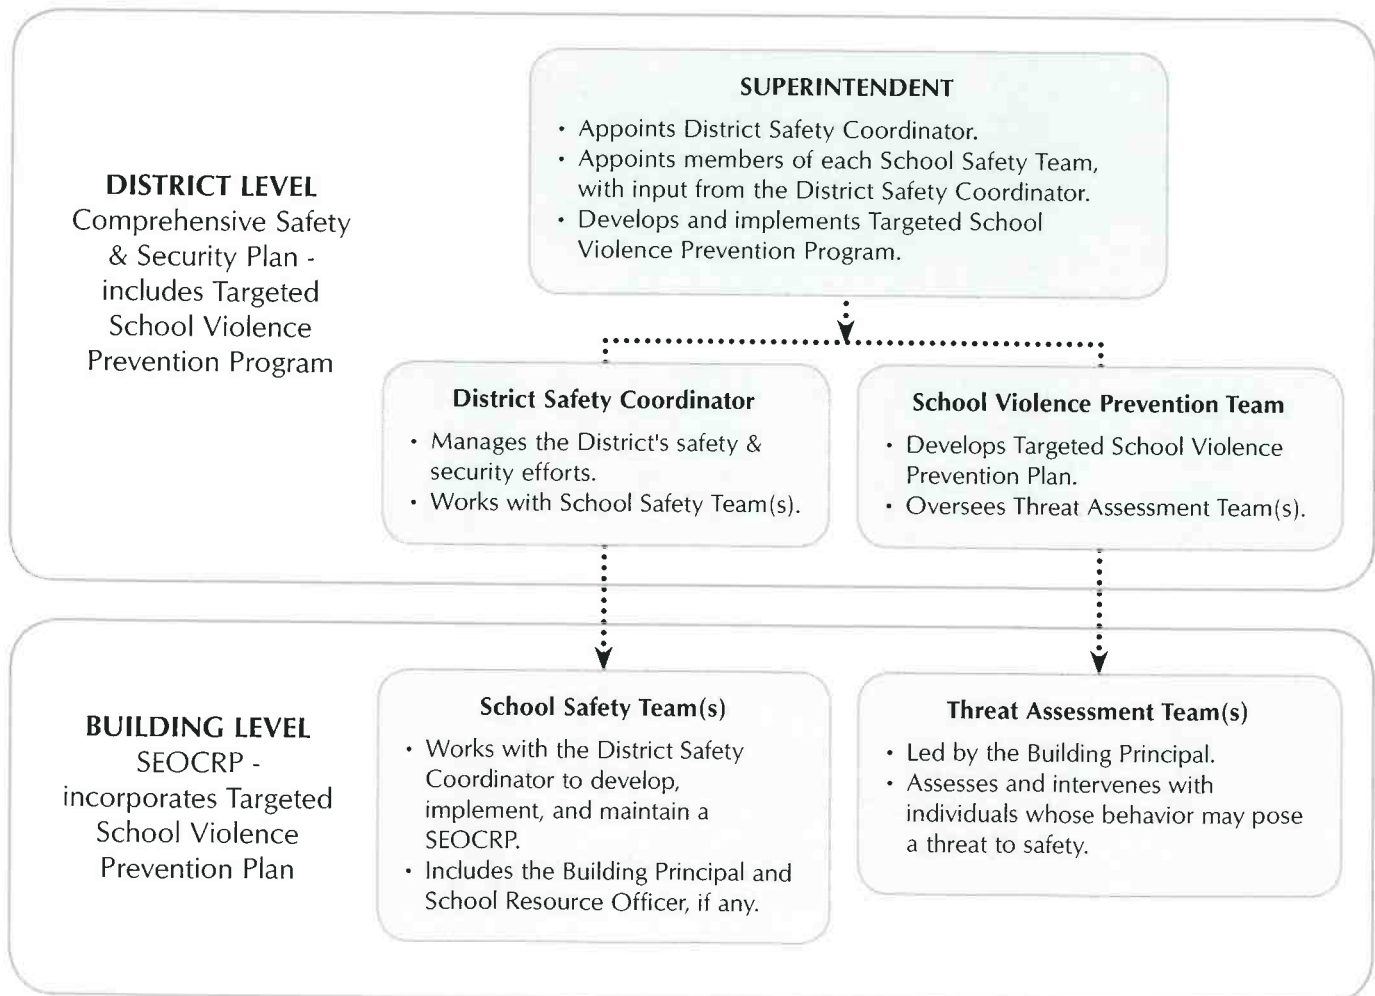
DISTRICT LEVEL
Comprehensive Safety & Security Plan - includes Targeted School Violence Prevention Program

SUPERINTENDENT
• Appoints District Safety Coordinator.
• Appoints members of each School Safety Team, with input from the District Safety Coordinator.
• Develops and implements Targeted School Violence Prevention Program.

District Safety Coordinator
• Manages the District's safety & security efforts.
• Works with School Safety Team(s).

School Violence Prevention Team
• Develops Targeted School Violence Prevention Plan.
• Oversees Threat Assessment Team(s).

BUILDING LEVEL
SEOCRP - incorporates Targeted School Violence Prevention Plan

School Safety Team(s)
• Works with the District Safety Coordinator to develop, implement, and maintain a SEOCRP.
• Includes the Building Principal and School Resource Officer, if any.

Threat Assessment Team(s)
• Led by the Building Principal.
• Assesses and intervenes with individuals whose behavior may pose a threat to safety.